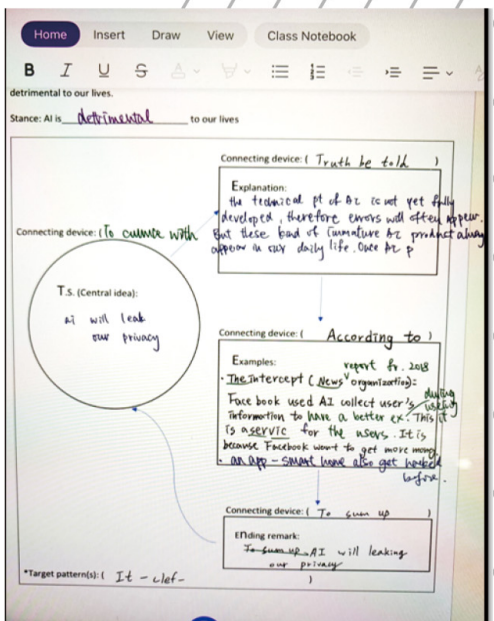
Home Insert Draw View Class Notebook

B I U S

detrimental to our lives.

Stance: AI is detrimental to our lives

Connecting device: ( Truth be told )

Explanation:
the technical pt of AI is not yet fully developed, therefore errors will often appear. But these kind of immature AI product always appear in our daily life. Once AI p

Connecting device: (To commence with

T.S. (Central idea):
AI will leak our privacy

Connecting device: ( According to )

Examples:
· The Intercept ( News organization): report fr. 2018
Face book used AI collect user's daily information to have a better ex. This it is a servic for the users. It is because Facebook want to get more money.
· an app - smart home also get hacked before.

Connecting device: ( To sum up )

Ending remark:
To sum up, AI will leaking our privacy

*Target pattern(s): ( It - clef- )